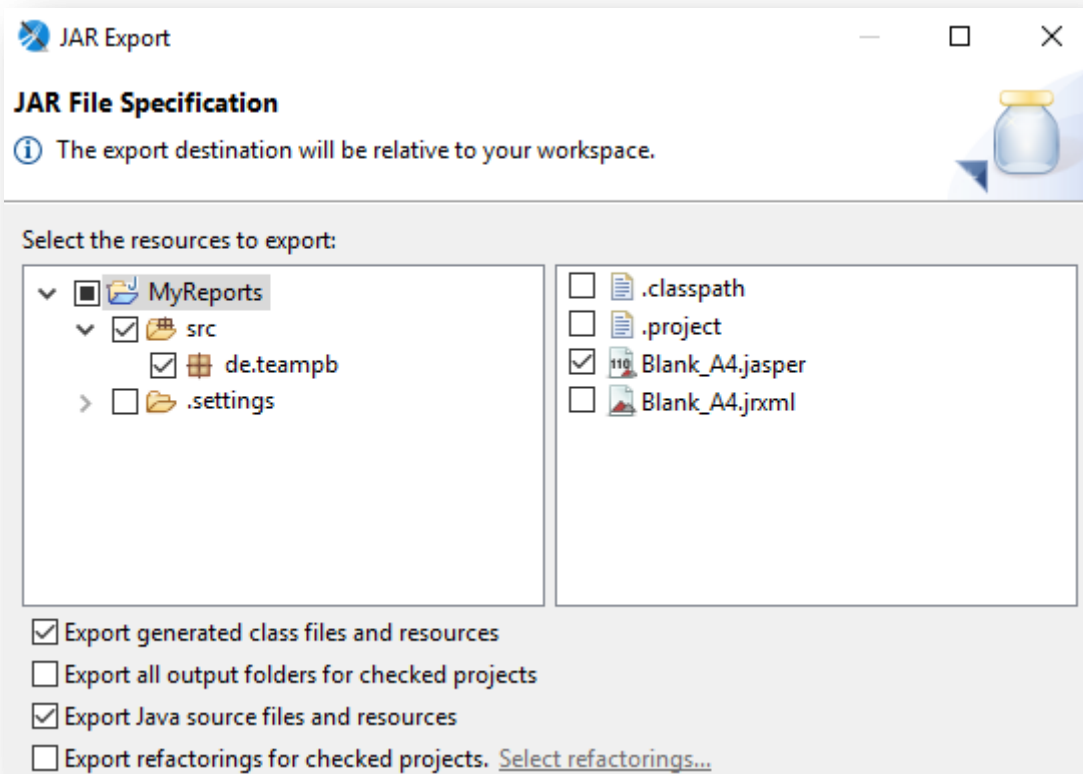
JAR Export

JAR File Specification

The export destination will be relative to your workspace.

Select the resources to export:

MyReports
src
de.teampb
.settings

.classpath
.project
Blank_A4.jasper
Blank_A4.jrxml

Export generated class files and resources
Export all output folders for checked projects
Export Java source files and resources
Export refactorings for checked projects. Select refactorings...